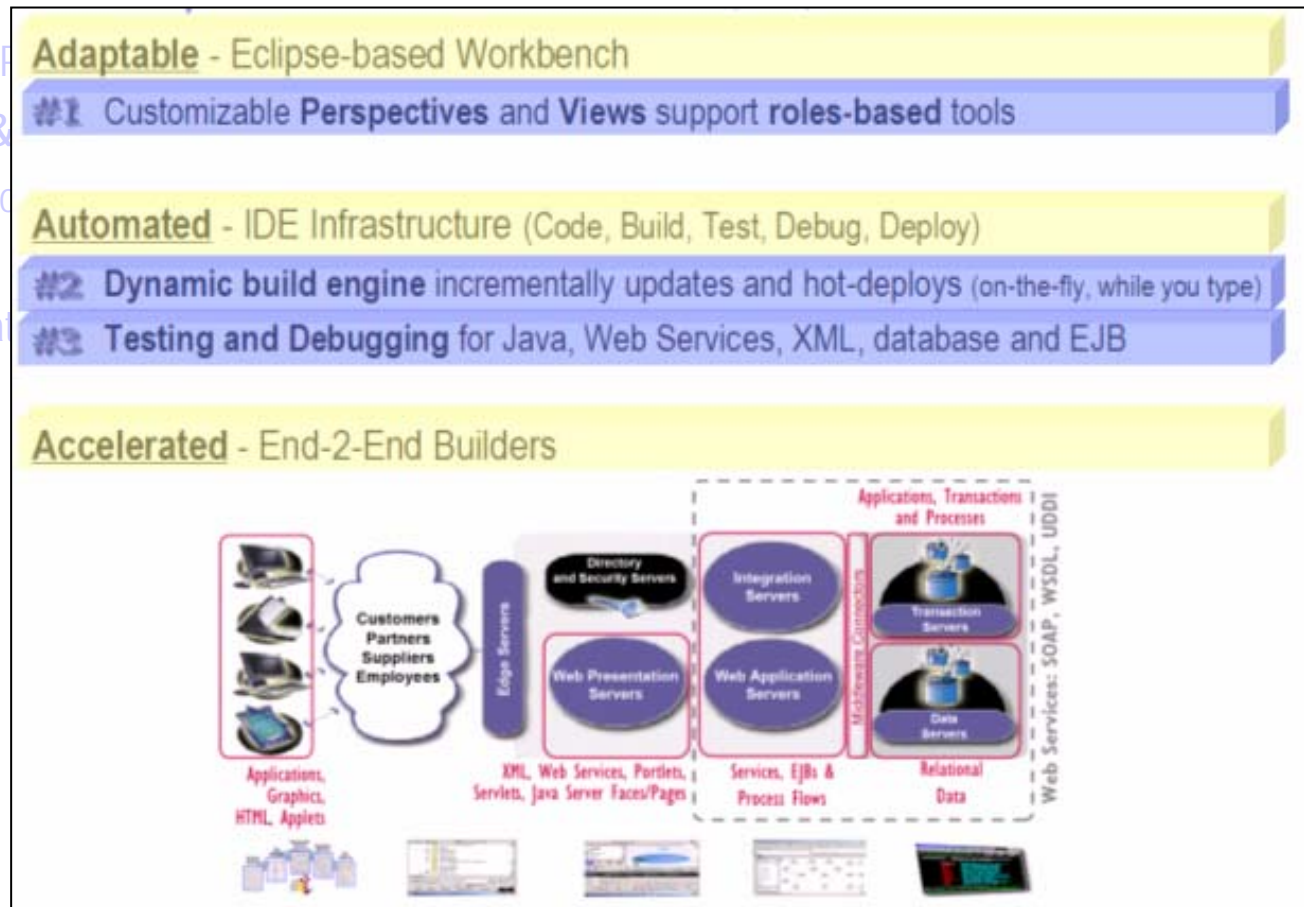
Adaptable - Eclipse-based Workbench

#1 Customizable Perspectives and Views support roles-based tools

Automated - IDE Infrastructure (Code, Build, Test, Debug, Deploy)

#2 Dynamic build engine incrementally updates and hot-deploys (on-the-fly, while you type)

#3 Testing and Debugging for Java, Web Services, XML, database and EJB

Accelerated - End-2-End Builders

Customers Partners Suppliers Employees

Edge Servers

Directory and Security Servers

Web Presentation Servers

Integration Servers

Web Application Servers

Middleware Connectors

Applications, Transactions and Processes

Transaction Servers

Data Servers

Web Services: SOAP, WSDL, UDDI

Applications, Graphics, HTML, Applets

XML, Web Services, Portlets, Servlets, Java Server Faces/Pages

Services, EJBs & Process Flows

Relational Data